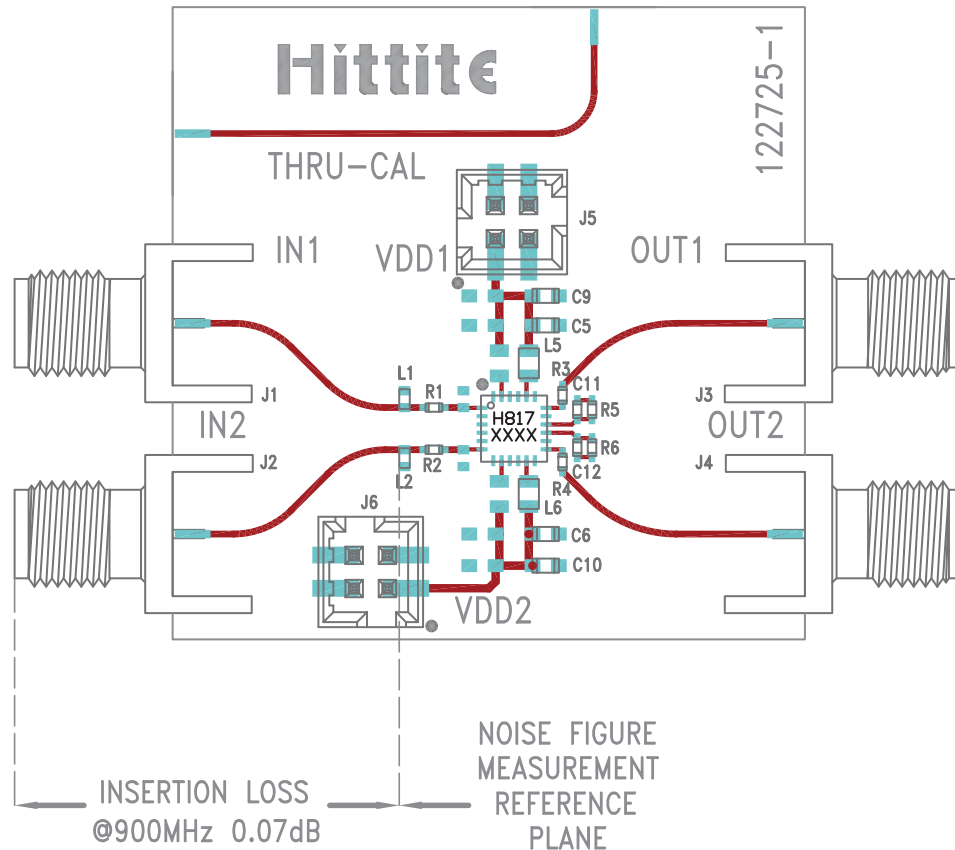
Hittite

122725-1

THRU-CAL

J5

VDD1

IN1

OUT1

C9

C5

L5

R3

L1

R1

C11

J1

J3

IN2

H817
XXXX

R5

OUT2

R6

J2

R2

C12

J4

L2

R4

L6

J6

C6

C10

VDD2

INSERTION LOSS
@900MHz 0.07dB

NOISE FIGURE
MEASUREMENT
REFERENCE
PLANE